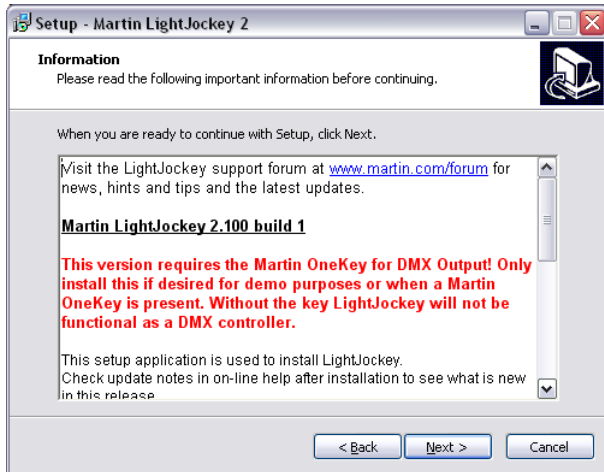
Setup - Martin LightJockey 2

Information
Please read the following important information before continuing.

When you are ready to continue with Setup, click Next.

Visit the LightJockey support forum at www.martin.com/forum for news, hints and tips and the latest updates.

Martin LightJockey 2.100 build 1

This version requires the Martin OneKey for DMX Output! Only install this if desired for demo purposes or when a Martin OneKey is present. Without the key LightJockey will not be functional as a DMX controller.

This setup application is used to install LightJockey.
Check update notes in on-line help after installation to see what is new in this release

< Back  Next >  Cancel